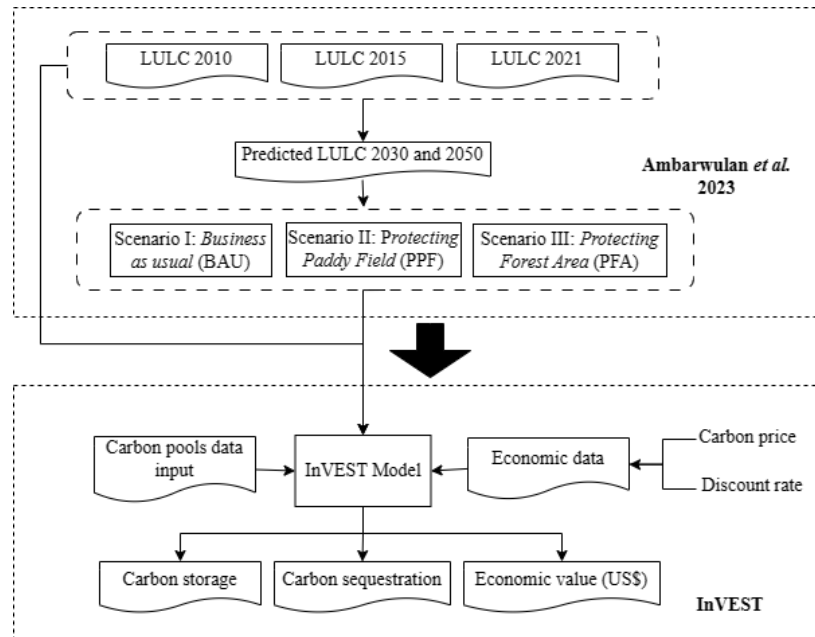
LULC 2010

LULC 2015

LULC 2021

Predicted LULC 2030 and 2050

Ambarwulan *et al.* 2023

Scenario I: *Business as usual* (BAU)

Scenario II: P*rotecting Paddy Field* (PPF)

Scenario III: *Protecting Forest Area* (PFA)

Carbon pools data input

InVEST Model

Economic data

Carbon price

Discount rate

Carbon storage

Carbon sequestration

Economic value (US$)

InVEST